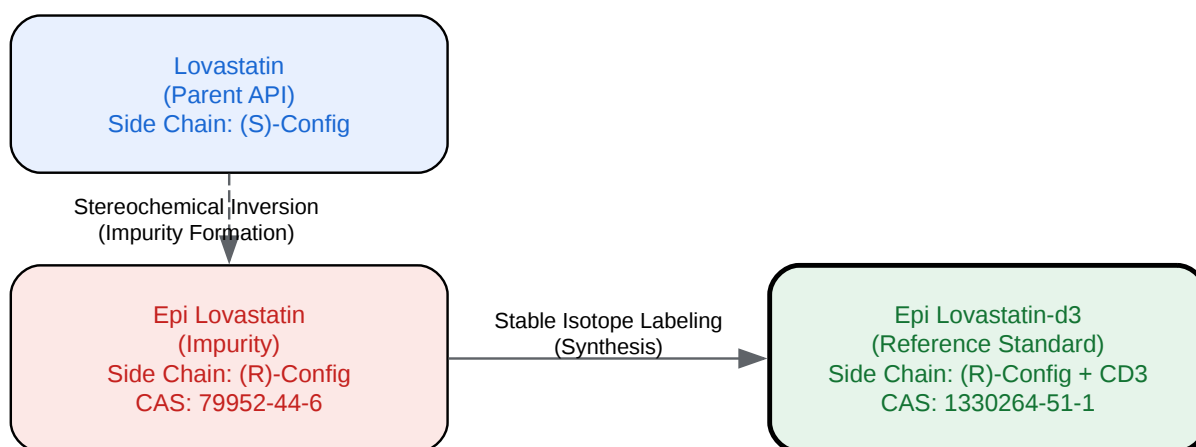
Lovastatin
(Parent API)
Side Chain: (S)-Config

Stereochemical Inversion
(Impurity Formation)

Epi Lovastatin
(Impurity)
Side Chain: (R)-Config
CAS: 79952-44-6

Stable Isotope Labeling
(Synthesis)

Epi Lovastatin-d3
(Reference Standard)
Side Chain: (R)-Config + CD3
CAS: 1330264-51-1